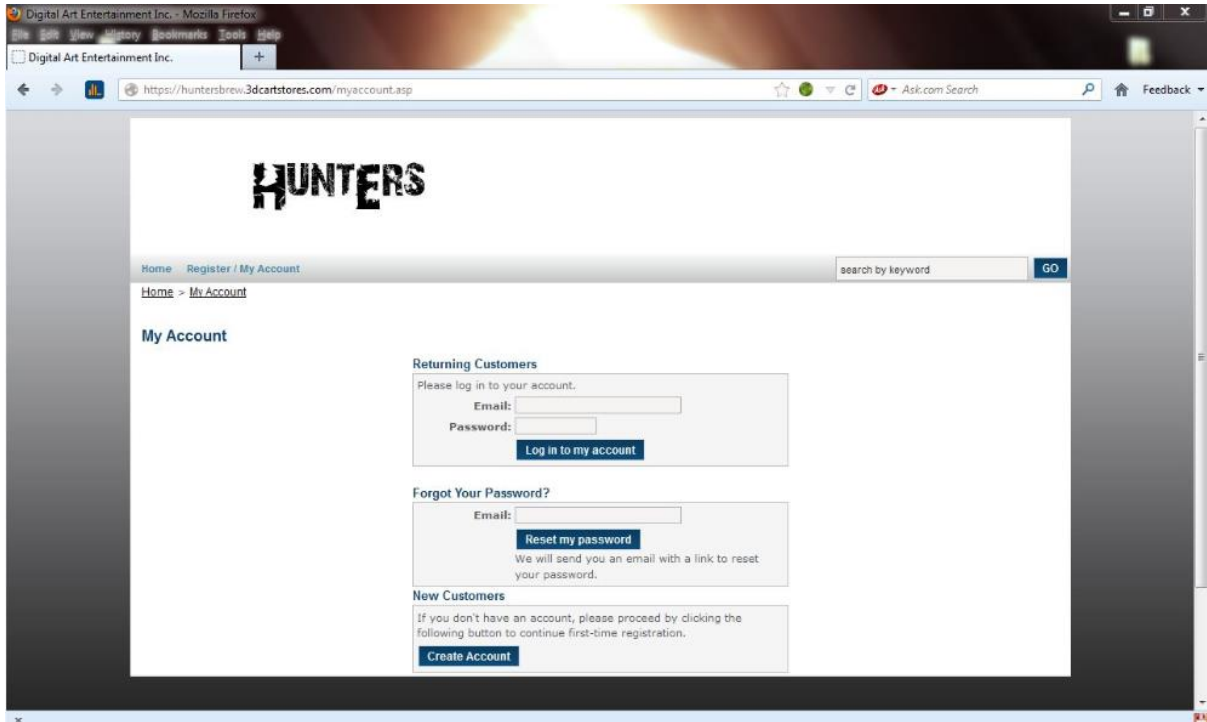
Digital Art Entertainment Inc. - Mozilla Firefox
File Edit View History Bookmarks Tools Help
Digital Art Entertainment Inc.
+
https://huntersbrew.3dcartstores.com/myaccount.asp
Ask.com Search
Feedback

HUNTERS

Home Register / My Account
search by keyword
GO

Home > My Account

My Account

Returning Customers
Please log in to your account.
Email:
Password:
Log in to my account

Forgot Your Password?
Email:
Reset my password
We will send you an email with a link to reset your password.

New Customers
If you don't have an account, please proceed by clicking the following button to continue first-time registration.
Create Account